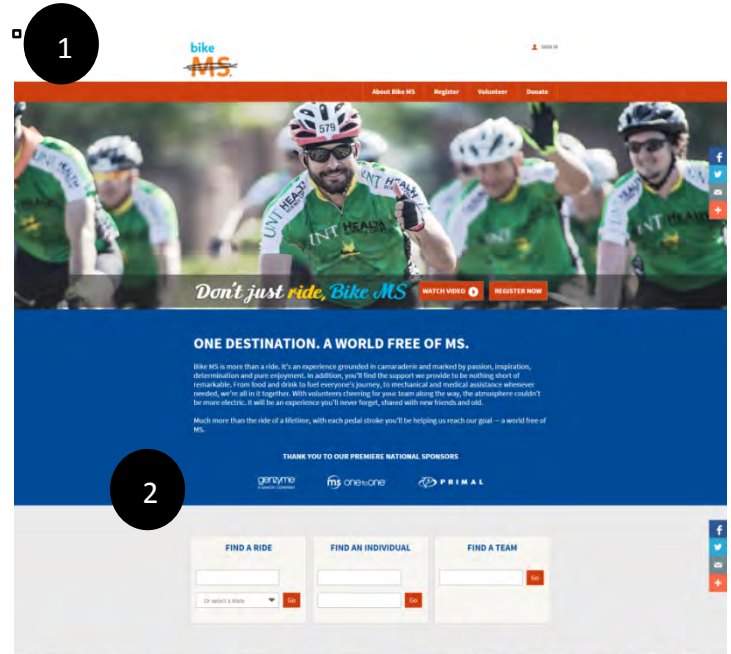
1

bike MS

SIGN IN

About Bike MS Register Volunteer Donate

579

Don't just ride, Bike MS WATCH VIDEO REGISTER NOW

ONE DESTINATION. A WORLD FREE OF MS.

Bike MS is more than a ride. It's an experience grounded in camaraderie and marked by passion, inspiration, determination and pure enjoyment. In addition, you'll find the support we provide to be nothing short of remarkable. From food and drink to fuel everyone's journey, to mechanical and medical assistance whenever needed, we're all in it together. With volunteers cheering for your team along the way, the atmosphere couldn't be more electric. It will be an experience you'll never forget, shared with new friends and old.

Much more than the ride of a lifetime, with each pedal stroke you'll be helping us reach our goal — a world free of MS.

THANK YOU TO OUR PREMIERE NATIONAL SPONSORS

2

genzyme A SANOFI COMPANY

ms one to one

PRIMAL

FIND A RIDE

Or select a state

Go

FIND AN INDIVIDUAL

Go

FIND A TEAM

Go